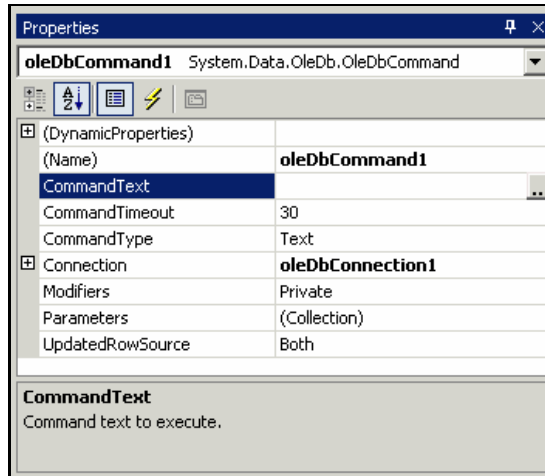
Properties

oleDbCommand1 System.Data.OleDb.OleDbCommand

| | |
|---|---|
| (DynamicProperties) | |
| (Name) | oleDbCommand1 |
| CommandText | |
| CommandTimeout | 30 |
| CommandType | Text |
| Connection | oleDbConnection1 |
| Modifiers | Private |
| Parameters | (Collection) |
| UpdatedRowSource | Both |

CommandText
Command text to execute.